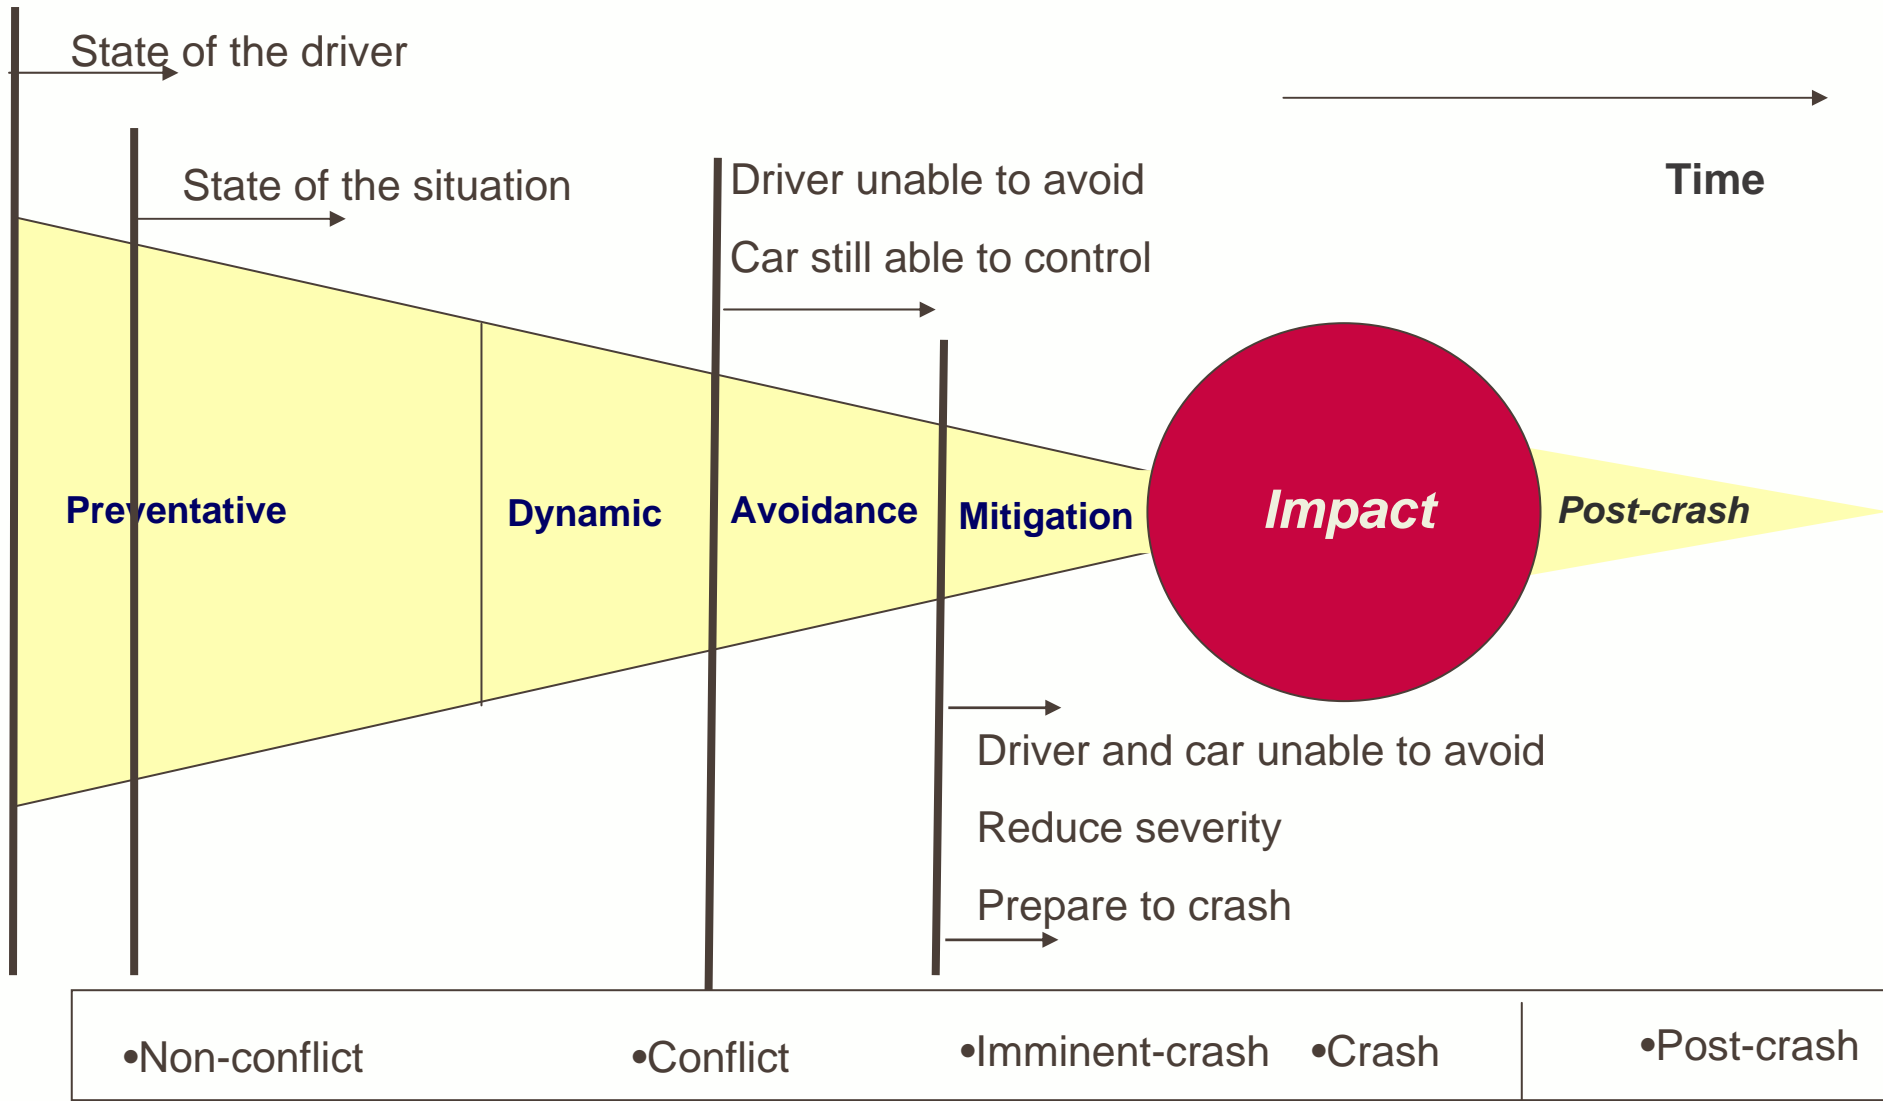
State of the driver

Time

State of the situation

Driver unable to avoid

Car still able to control

Preventative

Dynamic

Avoidance

Mitigation

Impact

Post-crash

Driver and car unable to avoid

Reduce severity

Prepare to crash

•Non-conflict •Conflict •Imminent-crash •Crash •Post-crash